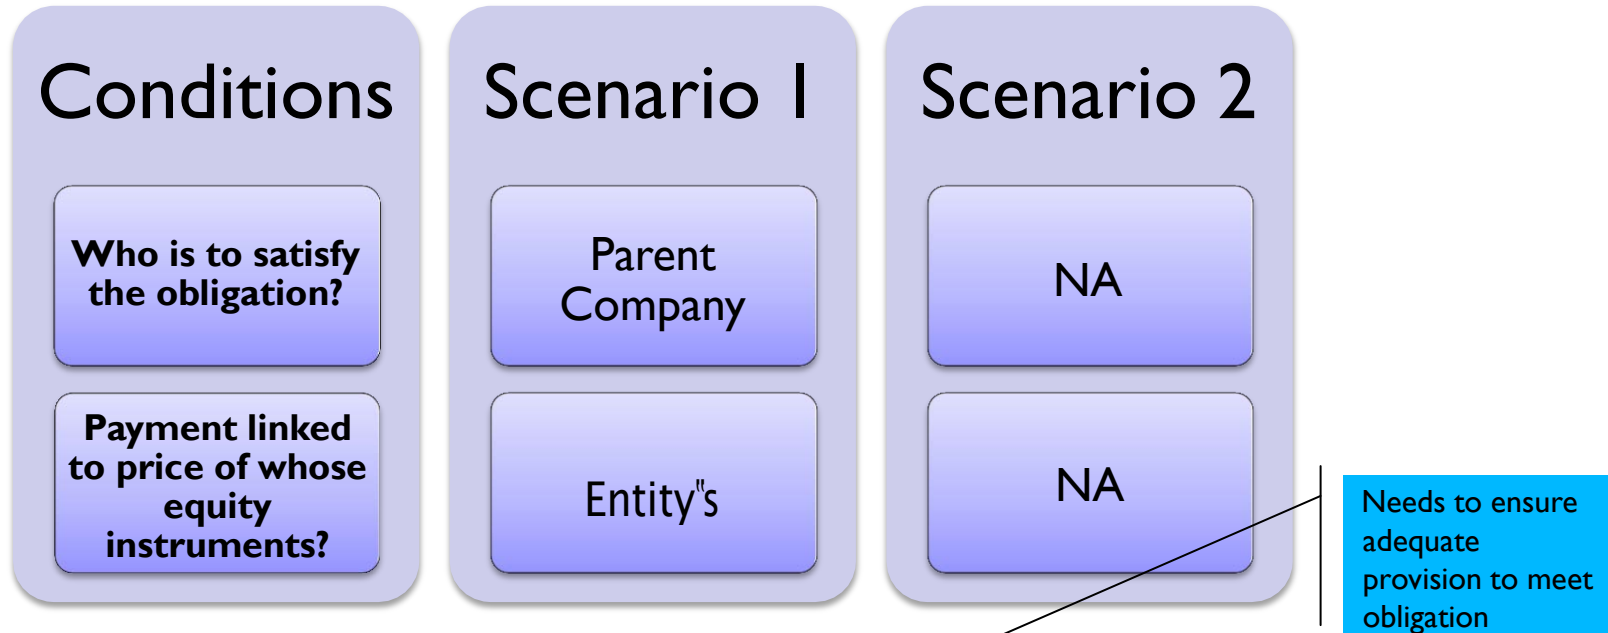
Conditions

Who is to satisfy the obligation?

Payment linked to price of whose equity instruments?

Scenario 1

Parent Company

Entity's

Scenario 2

NA

NA

Needs to ensure adequate provision to meet obligation